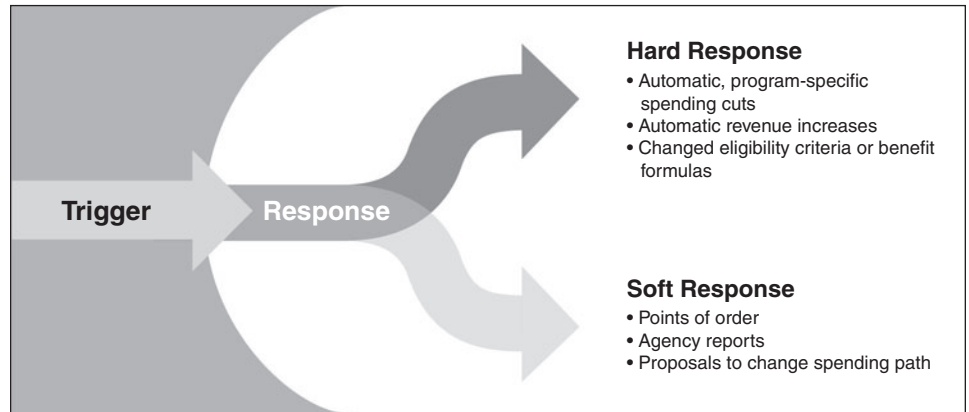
Trigger

Response

Hard Response

• Automatic, program-specific spending cuts
• Automatic revenue increases
• Changed eligibility criteria or benefit formulas

Soft Response

• Points of order
• Agency reports
• Proposals to change spending path